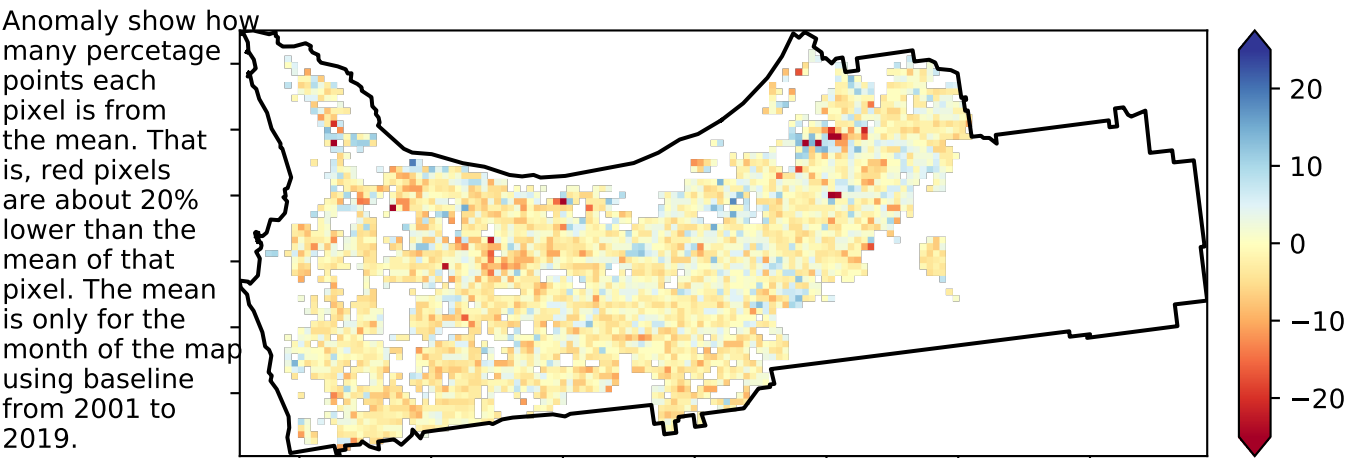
Anomaly show how many percetage points each pixel is from the mean. That is, red pixels are about 20% lower than the mean of that pixel. The mean is only for the month of the map using baseline from 2001 to 2019.

20
10
0
−10
−20